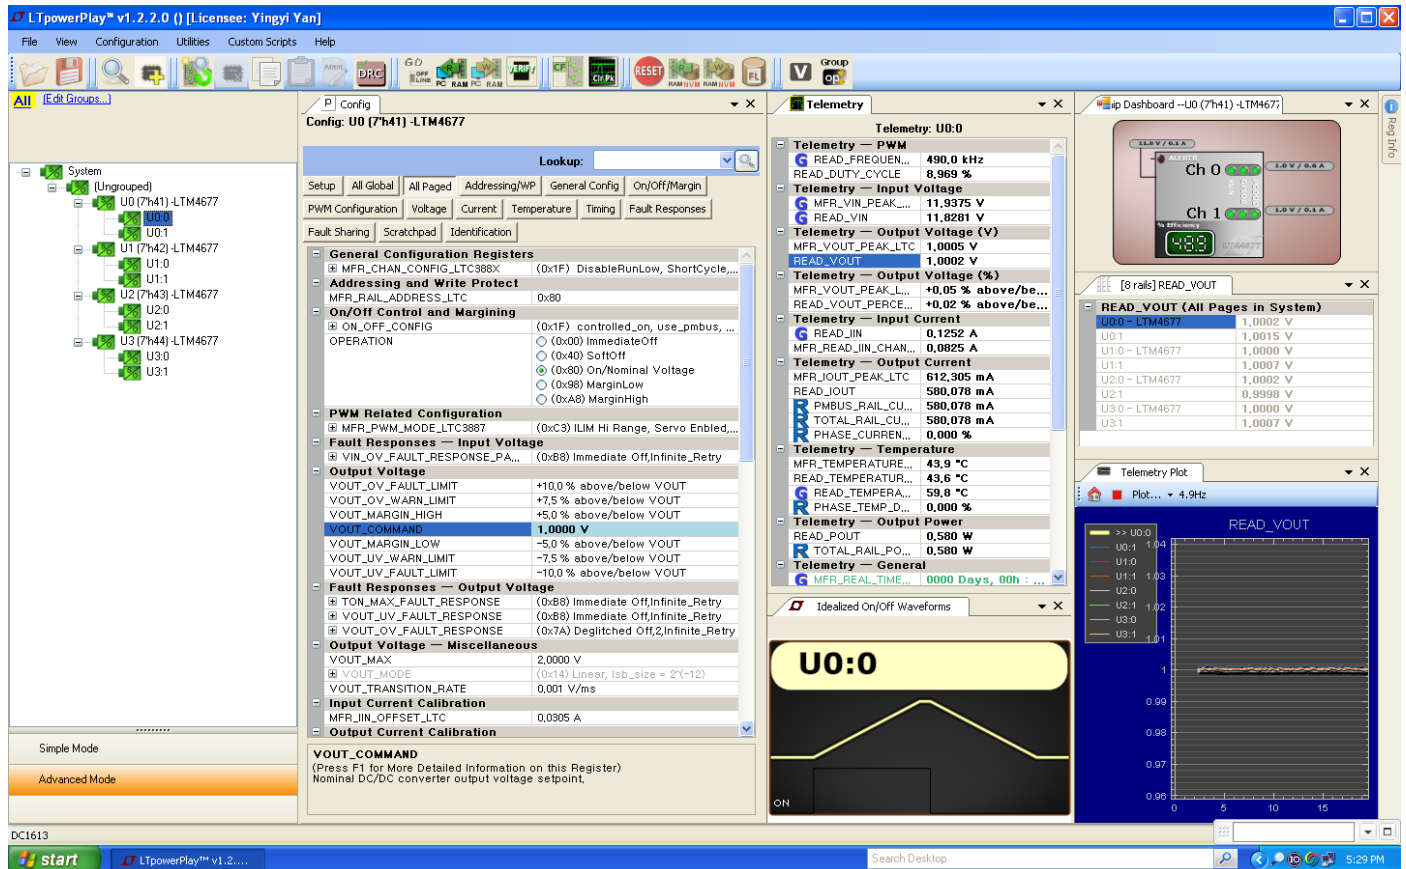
LTpowerPlay™ v1.2.2.0 () [Licensee: Yingyi Yan]

File View Configuration Utilities Custom Scripts Help

GO OFF LINE PC RAM PC RAM VERIFY CF CLR FLT RESET RAM NVM RAM NVM FL V Group op

All [Edit Groups...]

System
(Ungrouped)
U0 (7'h41) -LTM4677
U0:0
U0:1
U1 (7'h42) -LTM4677
U1:0
U1:1
U2 (7'h43) -LTM4677
U2:0
U2:1
U3 (7'h44) -LTM4677
U3:0
U3:1

Simple Mode
Advanced Mode

Config
Config: U0 (7'h41) -LTM4677

Lookup:

Setup | All Global | All Paged | Addressing/WP | General Config | On/Off/Margin
PWM Configuration | Voltage | Current | Temperature | Timing | Fault Responses
Fault Sharing | Scratchpad | Identification

| | |
|---|---|
| General Configuration Registers | |
| MFR_CHAN_CONFIG_LTC388X | (0x1F) DisableRunLow, ShortCycle,... |
| Addressing and Write Protect | |
| MFR_RAIL_ADDRESS_LTC | 0x80 |
| On/Off Control and Margining | |
| ON_OFF_CONFIG | (0x1F) controlled_on, use_pmbus, ... |
| OPERATION | (0x00) ImmediateOff |
| | (0x40) SoftOff |
| | (0x80) On/Nominal Voltage |
| | (0x98) MarginLow |
| | (0xA8) MarginHigh |
| PWM Related Configuration | |
| MFR_PWM_MODE_LTC3887 | (0xC3) ILIM Hi Range, Servo Enbled,... |
| Fault Responses — Input Voltage | |
| VIN_OV_FAULT_RESPONSE_PA... | (0xB8) Immediate Off,Infinite_Retry |
| Output Voltage | |
| VOUT_OV_FAULT_LIMIT | +10.0 % above/below VOUT |
| VOUT_OV_WARN_LIMIT | +7.5 % above/below VOUT |
| VOUT_MARGIN_HIGH | +5.0 % above/below VOUT |
| VOUT_COMMAND | 1.0000 V |
| VOUT_MARGIN_LOW | -5.0 % above/below VOUT |
| VOUT_UV_WARN_LIMIT | -7.5 % above/below VOUT |
| VOUT_UV_FAULT_LIMIT | -10.0 % above/below VOUT |
| Fault Responses — Output Voltage | |
| TON_MAX_FAULT_RESPONSE | (0xB8) Immediate Off,Infinite_Retry |
| VOUT_UV_FAULT_RESPONSE | (0xB8) Immediate Off,Infinite_Retry |
| VOUT_OV_FAULT_RESPONSE | (0x7A) Deglitched Off,2,Infinite_Retry |
| Output Voltage — Miscellaneous | |
| VOUT_MAX | 2.0000 V |
| VOUT_MODE | (0x14) Linear, lsb_size = 2^(-12) |
| VOUT_TRANSITION_RATE | 0.001 V/ms |
| Input Current Calibration | |
| MFR_IIN_OFFSET_LTC | 0.0305 A |
| Output Current Calibration | |

VOUT_COMMAND
(Press F1 for More Detailed Information on this Register)
Nominal DC/DC converter output voltage setpoint.

Telemetry
Telemetry: U0:0

| | |
|---|---|
| Telemetry — PWM | |
| READ_FREQUEN... | 490.0 kHz |
| READ_DUTY_CYCLE | 8.969 % |
| Telemetry — Input Voltage | |
| MFR_VIN_PEAK_... | 11.9375 V |
| READ_VIN | 11.8281 V |
| Telemetry — Output Voltage (V) | |
| MFR_VOUT_PEAK_LTC | 1.0005 V |
| READ_VOUT | 1.0002 V |
| Telemetry — Output Voltage (%) | |
| MFR_VOUT_PEAK_L... | +0.05 % above/be... |
| READ_VOUT_PERCE... | +0.02 % above/be... |
| Telemetry — Input Current | |
| READ_IIN | 0.1252 A |
| MFR_READ_IIN_CHAN... | 0.0825 A |
| Telemetry — Output Current | |
| MFR_IOUT_PEAK_LTC | 612.305 mA |
| READ_IOUT | 580.078 mA |
| PMBUS_RAIL_CU... | 580.078 mA |
| TOTAL_RAIL_CU... | 580.078 mA |
| PHASE_CURREN... | 0.000 % |
| Telemetry — Temperature | |
| MFR_TEMPERATURE... | 43.9 °C |
| READ_TEMPERATUR... | 43.6 °C |
| READ_TEMPERA... | 59.8 °C |
| PHASE_TEMP_D... | 0.000 % |
| Telemetry — Output Power | |
| READ_POUT | 0.580 W |
| TOTAL_RAIL_PO... | 0.580 W |
| Telemetry — General | |
| MFR_REAL_TIME... | 0000 Days, 00h : ... |

Idealized On/Off Waveforms
U0:0
ON

ip Dashboard --U0 (7'h41) -LTM4677
11.8 V / 0.1 A
ALERTB
Ch 0
1.0 V / 0.6 A
Ch 1
1.0 V / 0.1 A
% Efficiency
48.3
LTM4677

[8 rails] READ_VOUT

| READ_VOUT (All Pages in System) | |
|---|---|
| U0:0 - LTM4677 | 1.0002 V |
| U0:1 | 1.0015 V |
| U1:0 - LTM4677 | 1.0000 V |
| U1:1 | 1.0007 V |
| U2:0 - LTM4677 | 1.0002 V |
| U2:1 | 0.9998 V |
| U3:0 - LTM4677 | 1.0000 V |
| U3:1 | 1.0007 V |

Telemetry Plot
Plot... 4.9Hz
READ_VOUT
>> U0:0
U0:1
U1:0
U1:1
U2:0
U2:1
U3:0
U3:1
1.04
1.03
1.02
1.01
1
0.99
0.98
0.97
0.96
0 5 10 15

Reg Info

DC1613

start LTpowerPlay™ v1.2.... Search Desktop 5:29 PM